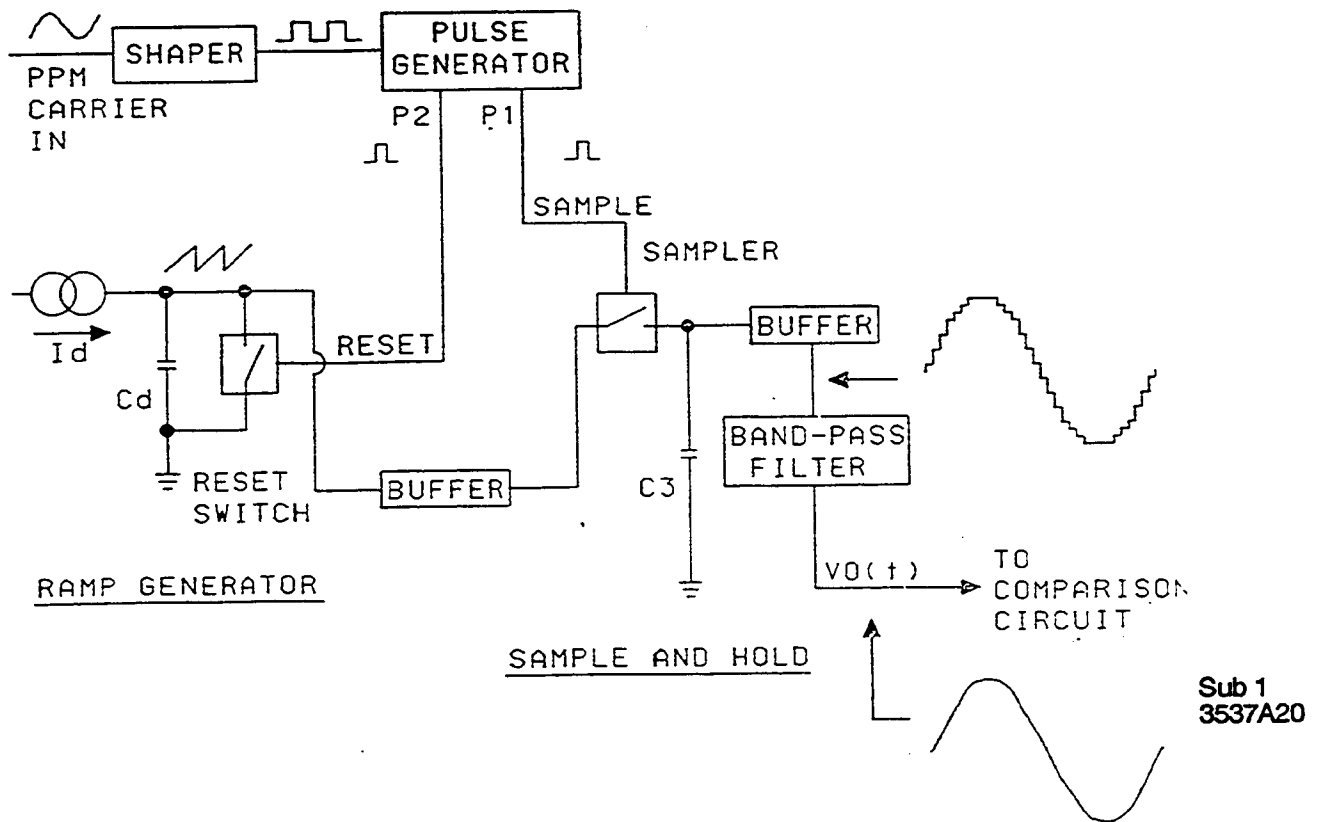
SHAPER

PULSE GENERATOR

PPM CARRIER IN

P2

P1

SAMPLE

SAMPLER

Id

Cd

RESET

RESET SWITCH

BUFFER

BUFFER

C3

BAND-PASS FILTER

VO(t)

TO COMPARISON CIRCUIT

RAMP GENERATOR

SAMPLE AND HOLD

Sub 1
3537A20